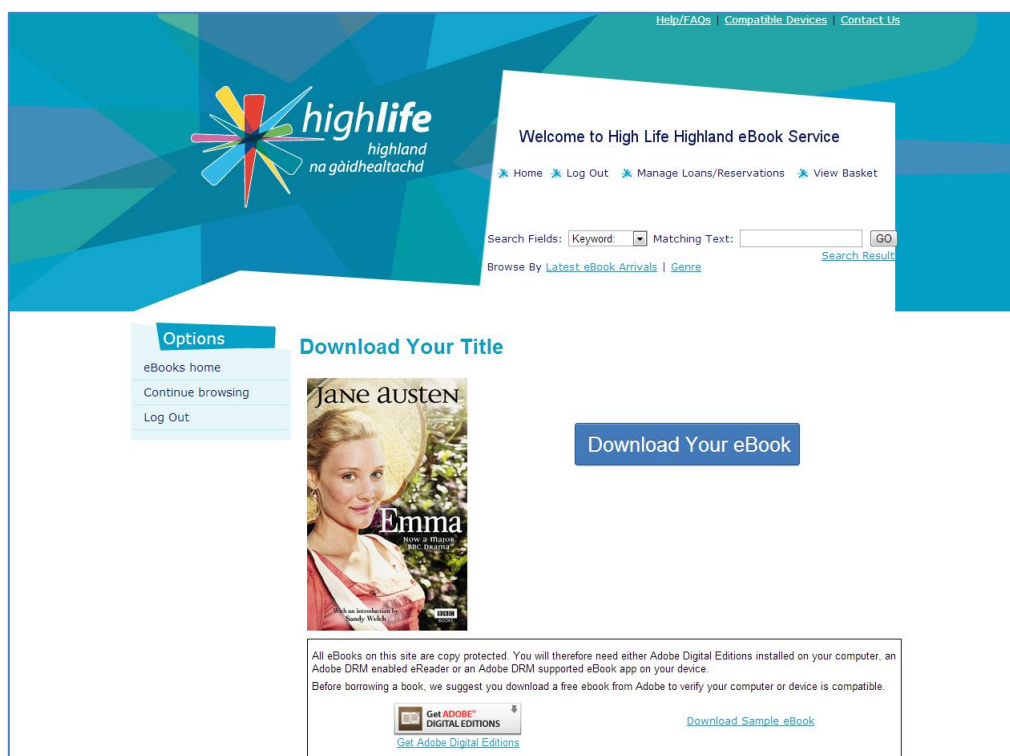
Help/FAQs | Compatible Devices | Contact Us

highlife highland na gàidhealtachd

Welcome to High Life Highland eBook Service

Home Log Out Manage Loans/Reservations View Basket

Search Fields: Keyword: Matching Text: GO

Search Result

Browse By Latest eBook Arrivals | Genre

Options

eBooks home

Continue browsing

Log Out

Download Your Title

JANE AUSTEN

Emma

Now a major BBC Drama

With an introduction by Sandy Welch

BBC BOOKS

Download Your eBook

All eBooks on this site are copy protected. You will therefore need either Adobe Digital Editions installed on your computer, an Adobe DRM enabled eReader or an Adobe DRM supported eBook app on your device.

Before borrowing a book, we suggest you download a free ebook from Adobe to verify your computer or device is compatible.

Get ADOBE® DIGITAL EDITIONS

Get Adobe Digital Editions

Download Sample eBook